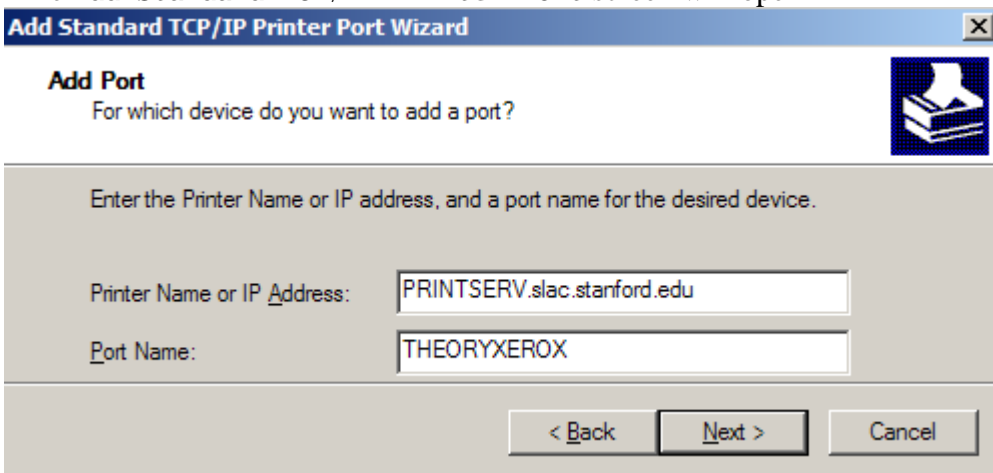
Add Standard TCP/IP Printer Port Wizard

Add Port
For which device do you want to add a port?

Enter the Printer Name or IP address, and a port name for the desired device.

Printer Name or IP Address: PRINTSERV.slac.stanford.edu

Port Name: THEORYXEROX

< Back Next > Cancel